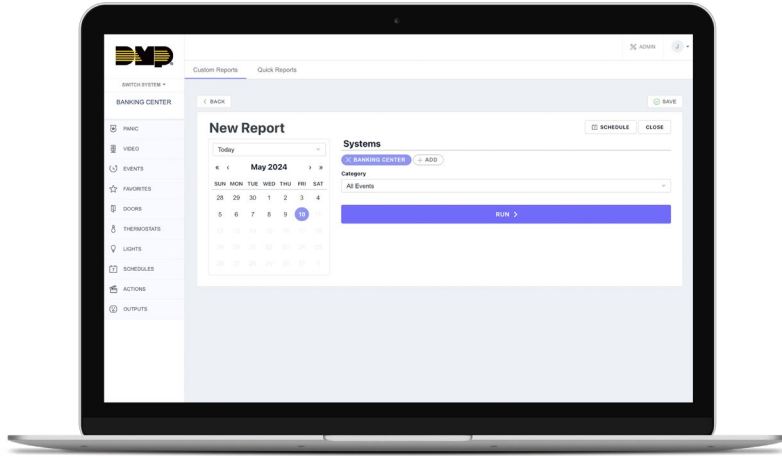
DMP

ADMIN J

SWITCH SYSTEM ▾

BANKING CENTER

PANIC

VIDEO

EVENTS

FAVORITES

DOORS

THERMOSTATS

LIGHTS

SCHEDULES

ACTIONS

OUTPUTS

Custom Reports Quick Reports

‹ BACK

SAVE

New Report

SCHEDULE CLOSE

Today

« ‹ May 2024 › »

| SUN | MON | TUE | WED | THU | FRI | SAT |
|---|---|---|---|---|---|---|
| 28 | 29 | 30 | 1 | 2 | 3 | 4 |
| 5 | 6 | 7 | 8 | 9 | 10 | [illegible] |
| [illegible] | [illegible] | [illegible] | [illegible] | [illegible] | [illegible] | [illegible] |
| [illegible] | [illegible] | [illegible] | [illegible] | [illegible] | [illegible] | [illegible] |
| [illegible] | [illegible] | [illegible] | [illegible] | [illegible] | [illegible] | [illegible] |

Systems

BANKING CENTER + ADD

Category

All Events

RUN ›